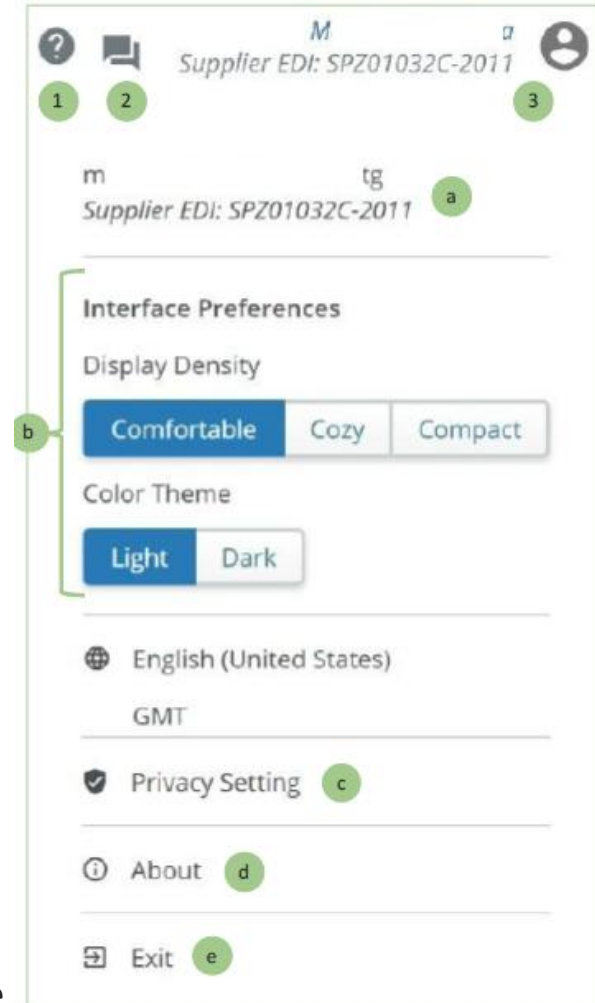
M a
Supplier EDI: SPZ01032C-2011

1 2 3

m tg
Supplier EDI: SPZ01032C-2011 a

b

Interface Preferences

Display Density

Comfortable Cozy Compact

Color Theme

Light Dark

English (United States)

GMT

Privacy Setting c

About d

Exit e